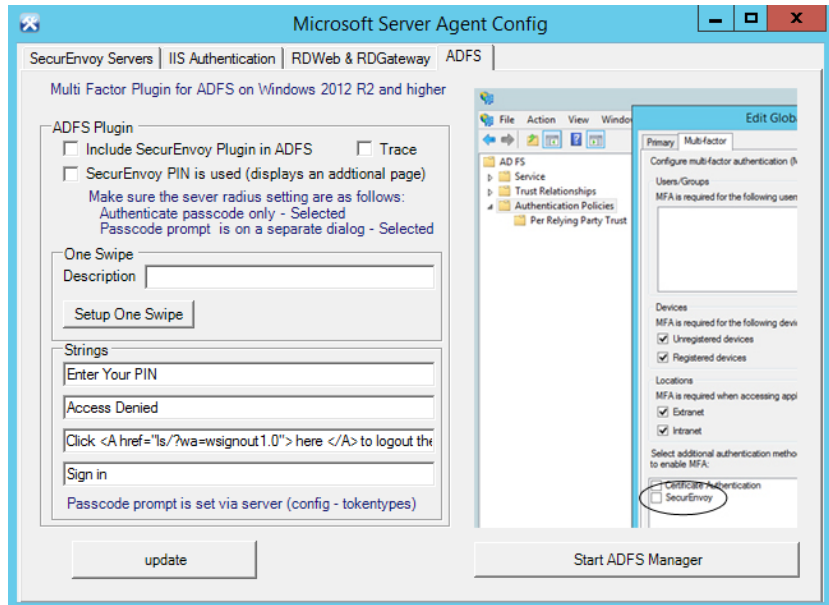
Microsoft Server Agent Config

SecurEnvoy Servers | IIS Authentication | RDWeb & RDGateway | ADFS

Multi Factor Plugin for ADFS on Windows 2012 R2 and higher

ADFS Plugin
Include SecurEnvoy Plugin in ADFS
Trace
SecurEnvoy PIN is used (displays an addtional page)
Make sure the sever radius setting are as follows:
Authenticate passcode only - Selected
Passcode prompt is on a separate dialog - Selected

One Swipe
Description
Setup One Swipe

Strings
Enter Your PIN
Access Denied
Click <A href="ls/?wa=wsignout1.0"> here </A> to logout the
Sign in
Passcode prompt is set via server (config - tokentypes)

File Action View Windo
AD FS
Service
Trust Relationships
Authentication Policies
Per Relying Party Trust

Edit Glob
Primary Multi-factor
Configure multi-factor authentication (M
Users/Groups
MFA is required for the following user
Devices
MFA is required for the following devi
Unregistered devices
Registered devices
Locations
MFA is required when accessing app
Extranet
Intranet
Select additional authentication metho to enable MFA:
Certificate Authentication
SecurEnvoy

update
Start ADFS Manager